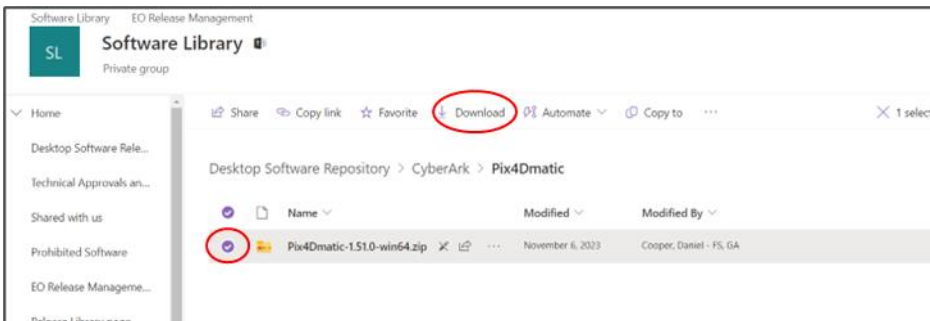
Software Library EO Release Management

SL

Software Library

Private group

Home

Desktop Software Rele...

Technical Approvals an...

Shared with us

Prohibited Software

EO Release Manageme...

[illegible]

Share Copy link Favorite Download Automate Copy to ···

1 select

Desktop Software Repository > CyberArk > Pix4Dmatic

| | | Name | Modified | Modified By |
|---|---|---|---|---|
| | | Pix4Dmatic-1.51.0-win64.zip ··· | November 6, 2023 | Cooper, Daniel - FS, GA |